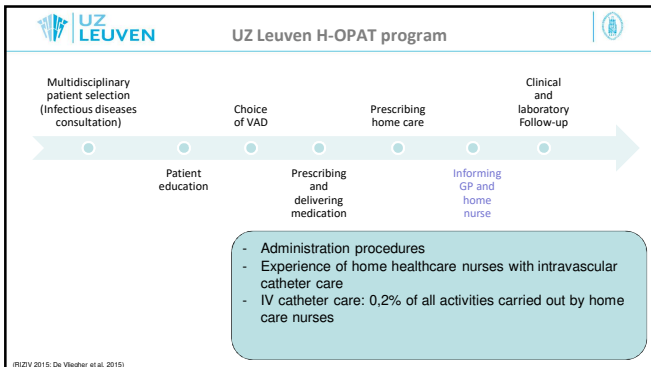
UZ LEUVEN

UZ Leuven H-OPAT program

Multidisciplinary patient selection (Infectious diseases consultation)

Choice of VAD

Prescribing home care

Clinical and laboratory Follow-up

Patient education

Prescribing and delivering medication

Informing GP and home nurse

- Administration procedures
- Experience of home healthcare nurses with intravascular catheter care
- IV catheter care: 0,2% of all activities carried out by home care nurses

(RIZIV 2015; De Vleegher et al. 2015)